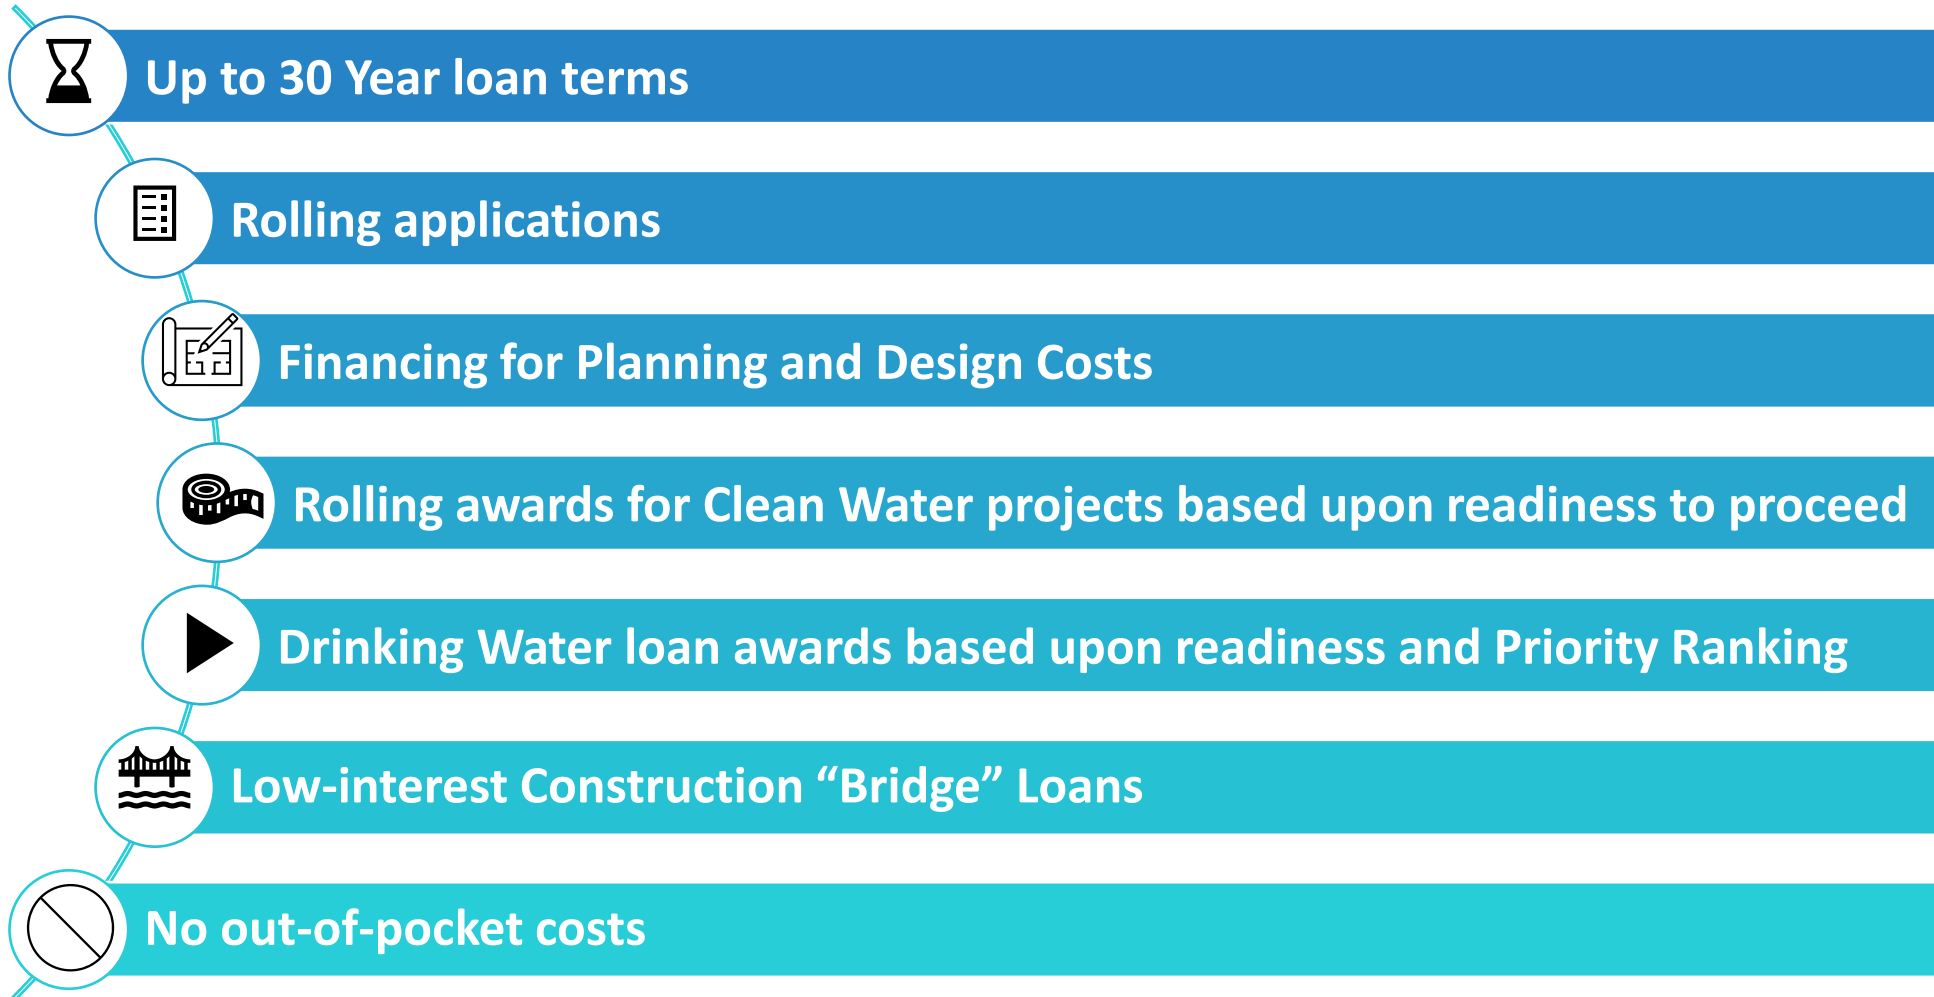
Up to 30 Year loan terms

Rolling applications

Financing for Planning and Design Costs

Rolling awards for Clean Water projects based upon readiness to proceed

Drinking Water loan awards based upon readiness and Priority Ranking

Low-interest Construction “Bridge” Loans

No out-of-pocket costs